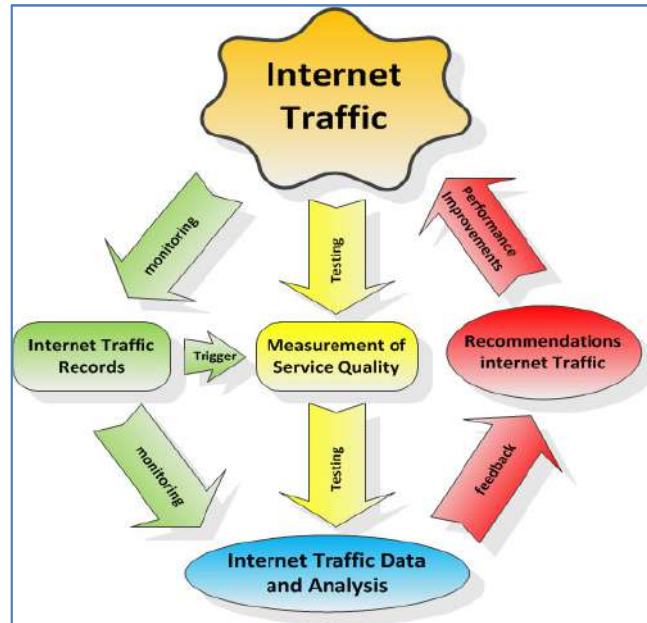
Internet Traffic

monitoring

Testing

Performance Improvements

Internet Traffic Records

Trigger

Measurement of Service Quality

Recommendations internet Traffic

monitoring

Testing

feedback

Internet Traffic Data and Analysis